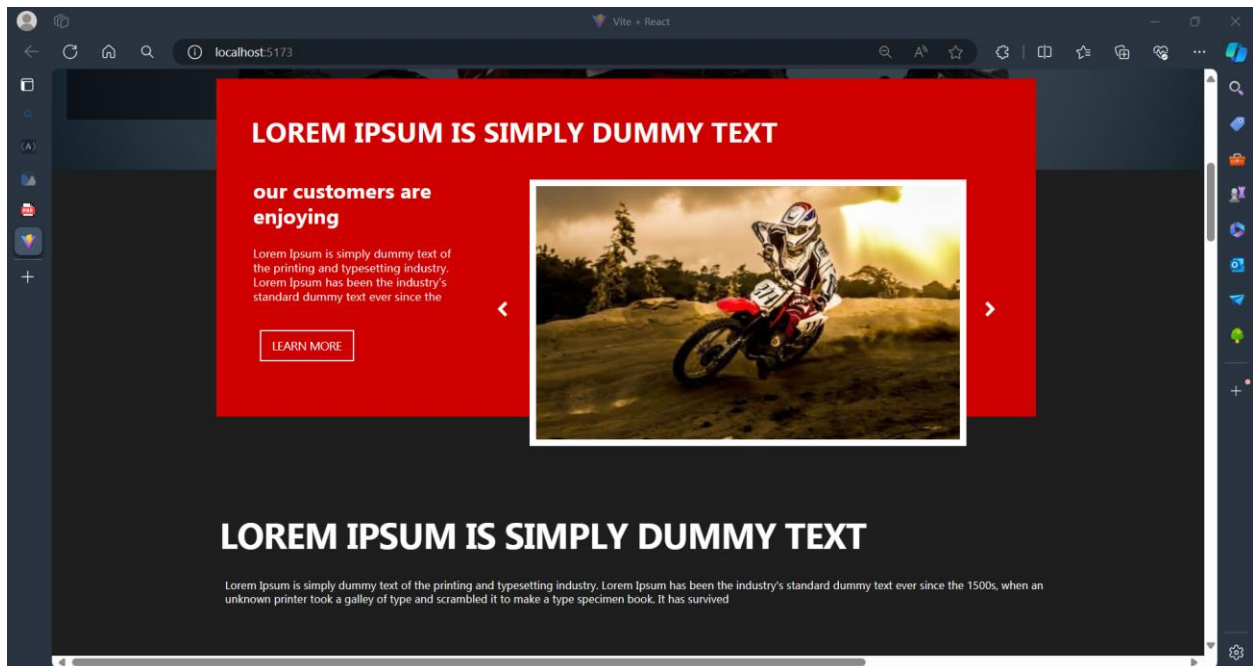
Vite + React

localhost:5173

LOREM IPSUM IS SIMPLY DUMMY TEXT

our customers are enjoying

Lorem Ipsum is simply dummy text of the printing and typesetting industry. Lorem Ipsum has been the industry's standard dummy text ever since the

LEARN MORE

LOREM IPSUM IS SIMPLY DUMMY TEXT

Lorem Ipsum is simply dummy text of the printing and typesetting industry. Lorem Ipsum has been the industry's standard dummy text ever since the 1500s, when an unknown printer took a galley of type and scrambled it to make a type specimen book. It has survived